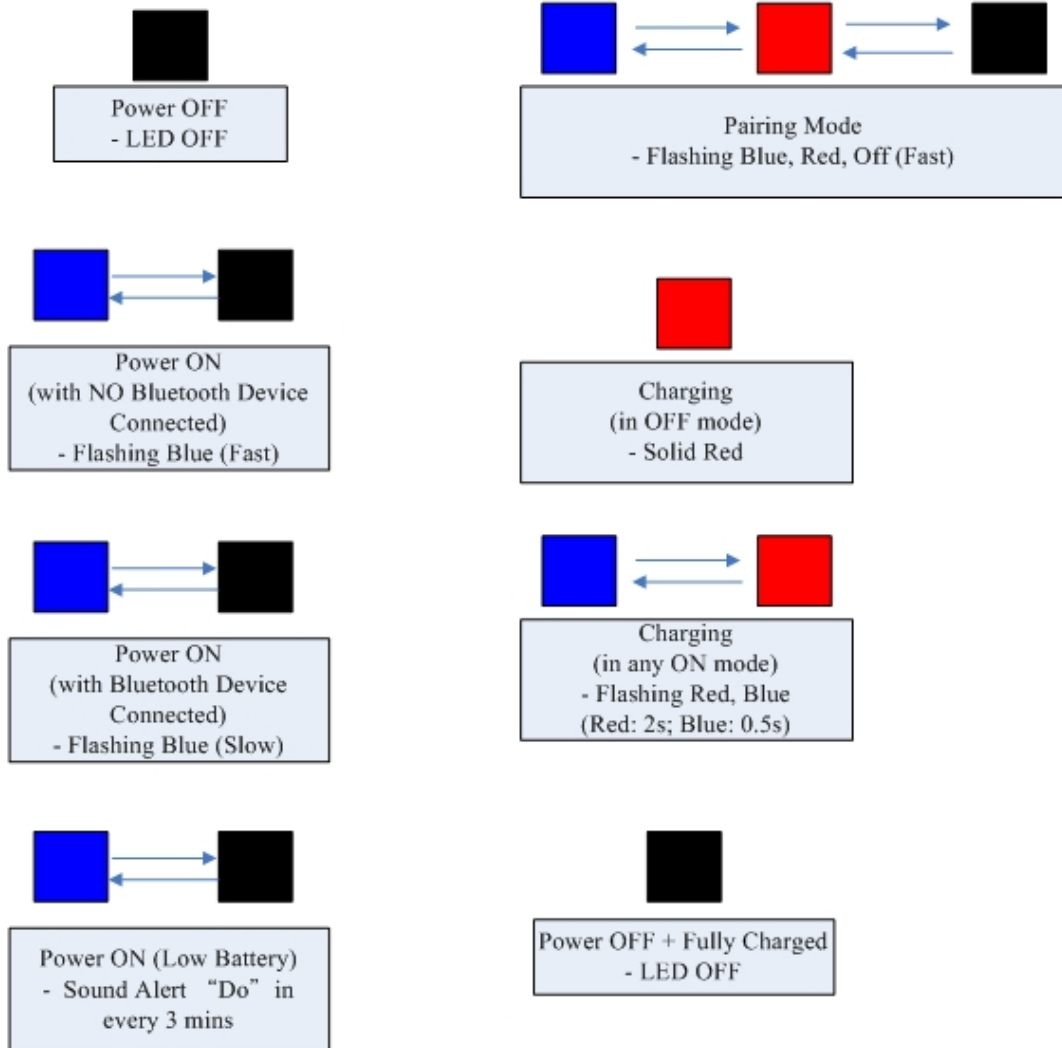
Power OFF
- LED OFF

Pairing Mode
- Flashing Blue, Red, Off (Fast)

Power ON
(with NO Bluetooth Device Connected)
- Flashing Blue (Fast)

Charging
(in OFF mode)
- Solid Red

Power ON
(with Bluetooth Device Connected)
- Flashing Blue (Slow)

Charging
(in any ON mode)
- Flashing Red, Blue
(Red: 2s; Blue: 0.5s)

Power ON (Low Battery)
- Sound Alert "Do" in every 3 mins

Power OFF + Fully Charged
- LED OFF